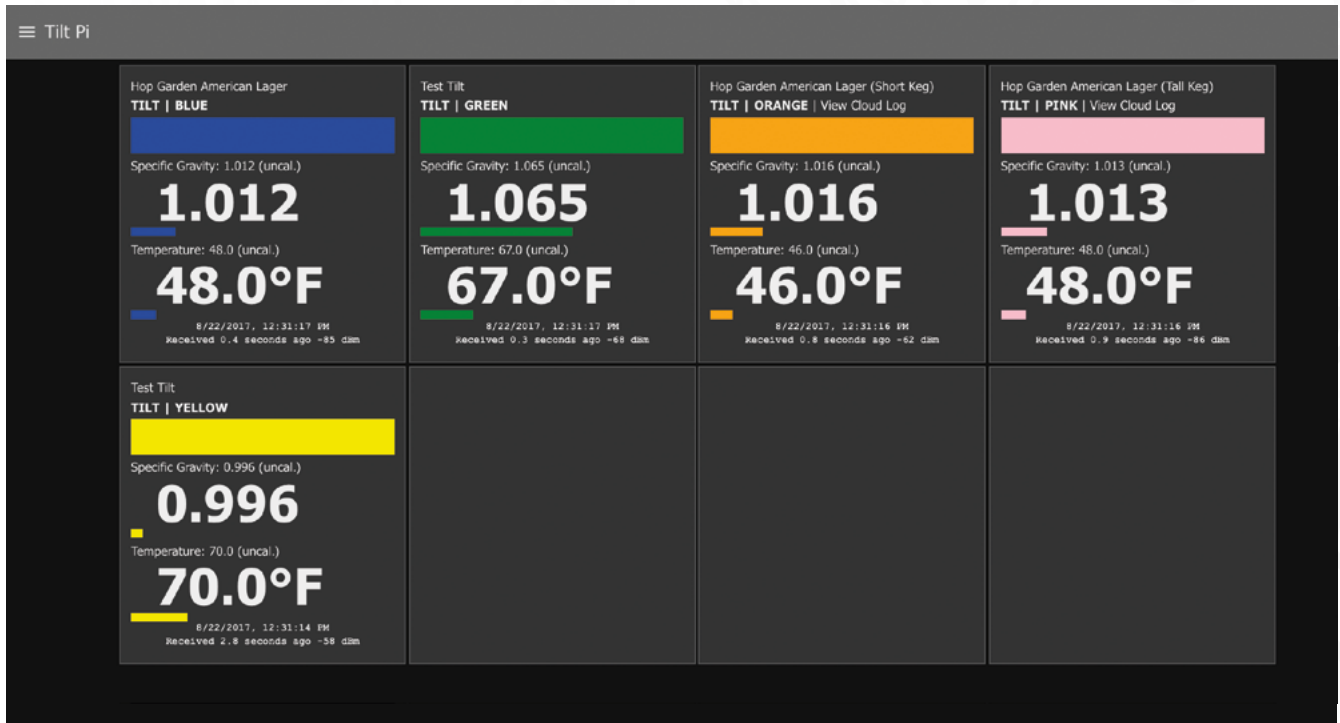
≡ Tilt Pi

Hop Garden American Lager
TILT | BLUE
Specific Gravity: 1.012 (uncal.)
1.012
Temperature: 48.0 (uncal.)
48.0°F
8/22/2017, 12:31:17 PM
Received 0.4 seconds ago -85 dBm

Test Tilt
TILT | GREEN
Specific Gravity: 1.065 (uncal.)
1.065
Temperature: 67.0 (uncal.)
67.0°F
8/22/2017, 12:31:17 PM
Received 0.3 seconds ago -68 dBm

Hop Garden American Lager (Short Keg)
TILT | ORANGE | View Cloud Log
Specific Gravity: 1.016 (uncal.)
1.016
Temperature: 46.0 (uncal.)
46.0°F
8/22/2017, 12:31:16 PM
Received 0.8 seconds ago -62 dBm

Hop Garden American Lager (Tall Keg)
TILT | PINK | View Cloud Log
Specific Gravity: 1.013 (uncal.)
1.013
Temperature: 48.0 (uncal.)
48.0°F
8/22/2017, 12:31:16 PM
Received 0.9 seconds ago -86 dBm

Test Tilt
TILT | YELLOW
Specific Gravity: 0.996 (uncal.)
0.996
Temperature: 70.0 (uncal.)
70.0°F
8/22/2017, 12:31:14 PM
Received 2.8 seconds ago -58 dBm